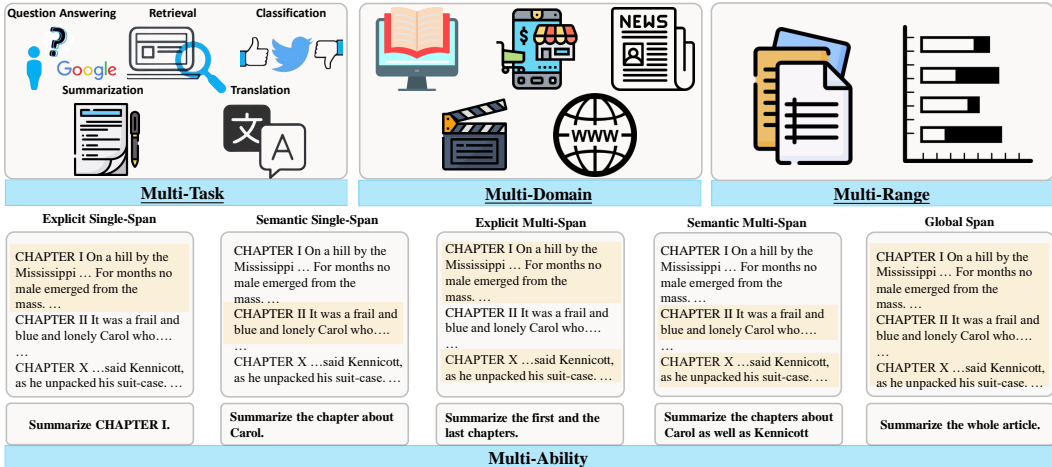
Question Answering
Retrieval
Classification
Google
Summarization
Translation
文
A
Multi-Task

$
NEWS
WWW
Multi-Domain

Multi-Range

Explicit Single-Span
CHAPTER I On a hill by the Mississippi … For months no male emerged from the mass. …
CHAPTER II It was a frail and blue and lonely Carol who….
…
CHAPTER X …said Kennicott, as he unpacked his suit-case. …
Summarize CHAPTER I.

Semantic Single-Span
CHAPTER I On a hill by the Mississippi … For months no male emerged from the mass. …
CHAPTER II It was a frail and blue and lonely Carol who….
…
CHAPTER X …said Kennicott, as he unpacked his suit-case. …
Summarize the chapter about Carol.

Explicit Multi-Span
CHAPTER I On a hill by the Mississippi … For months no male emerged from the mass. …
CHAPTER II It was a frail and blue and lonely Carol who….
…
CHAPTER X …said Kennicott, as he unpacked his suit-case. …
Summarize the first and the last chapters.

Semantic Multi-Span
CHAPTER I On a hill by the Mississippi … For months no male emerged from the mass. …
CHAPTER II It was a frail and blue and lonely Carol who….
…
CHAPTER X …said Kennicott, as he unpacked his suit-case. …
Summarize the chapters about Carol as well as Kennicott

Global Span
CHAPTER I On a hill by the Mississippi … For months no male emerged from the mass. …
CHAPTER II It was a frail and blue and lonely Carol who….
…
CHAPTER X …said Kennicott, as he unpacked his suit-case. …
Summarize the whole article.

Multi-Ability